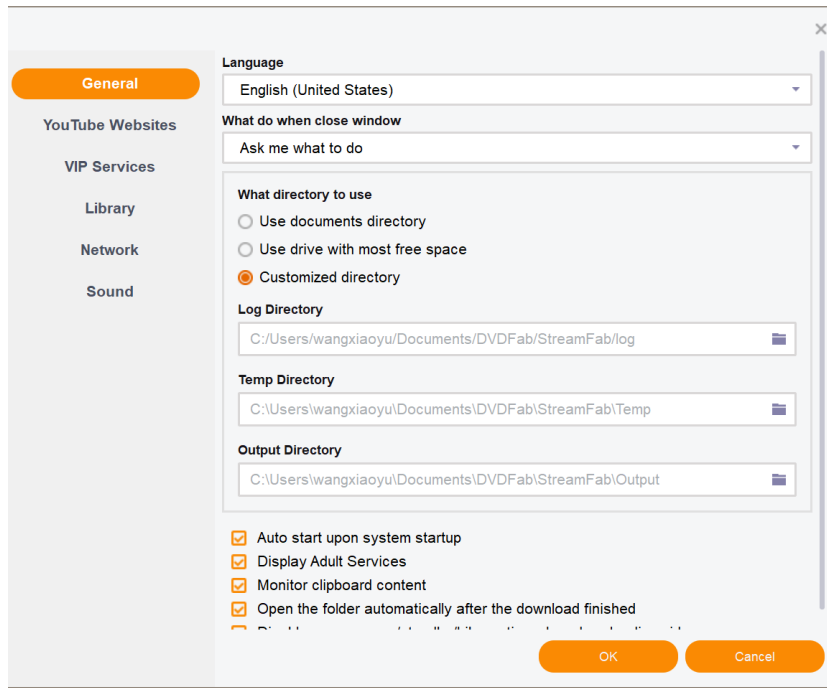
General
YouTube Websites
VIP Services
Library
Network
Sound

Language
English (United States)
What do when close window
Ask me what to do

What directory to use
Use documents directory
Use drive with most free space
Customized directory

Log Directory
C:/Users/wangxiaoyu/Documents/DVDFab/StreamFab/log

Temp Directory
C:\Users\wangxiaoyu\Documents\DVDFab\StreamFab\Temp

Output Directory
C:\Users\wangxiaoyu\Documents\DVDFab\StreamFab\Output

Auto start upon system startup
Display Adult Services
Monitor clipboard content
Open the folder automatically after the download finished
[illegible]

OK
Cancel